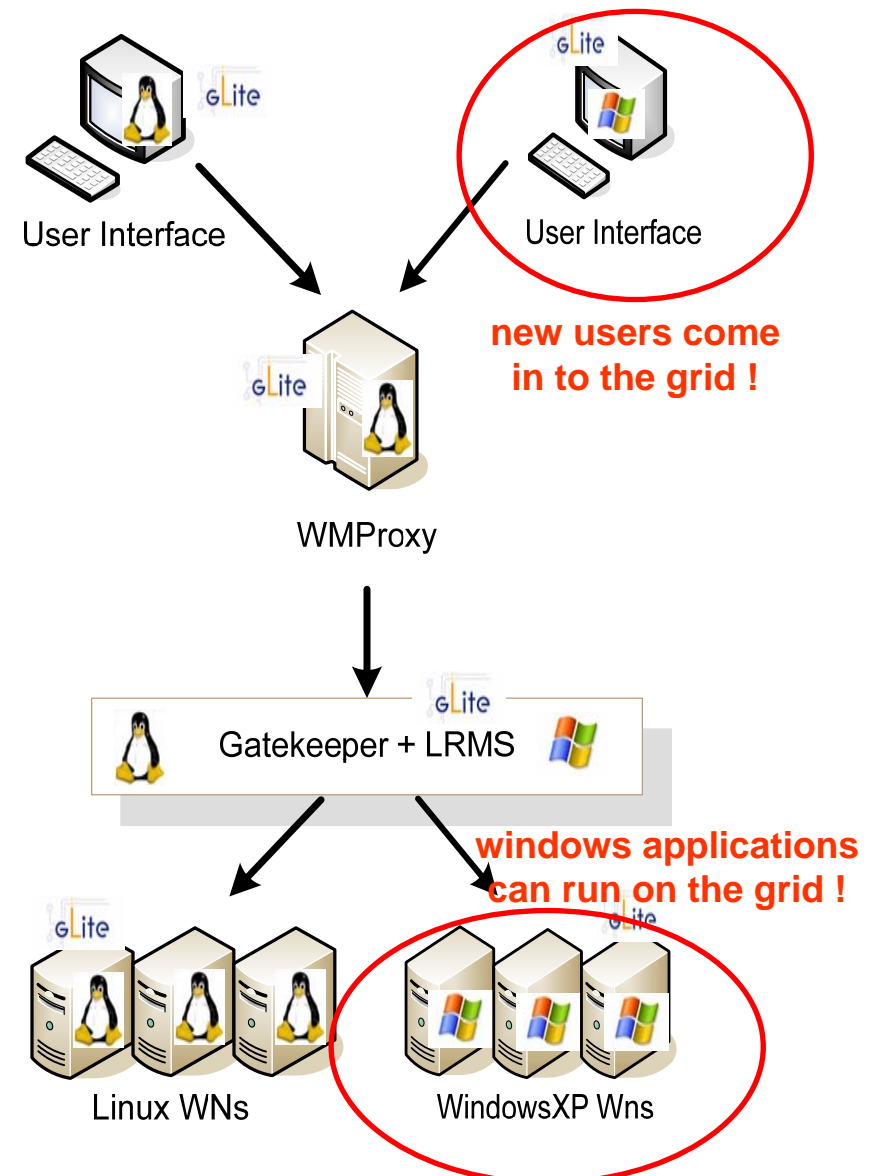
gLite

User Interface

gLite

User Interface

new users come in to the grid !

gLite

WMProxy

gLite

Gatekeeper + LRMS

windows applications can run on the grid !

gLite

gLite

Linux WNs

WindowsXP Wns